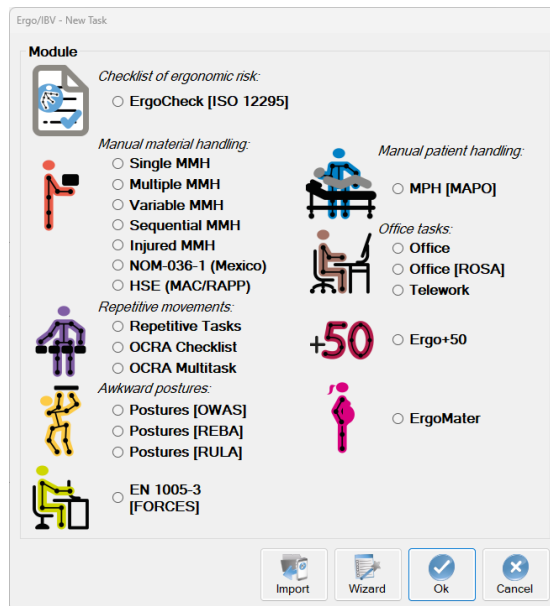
Ergo/IBV - New Task

Module

Checklist of ergonomic risk:

ErgoCheck [ISO 12295]

Manual material handling:

Single MMH

Multiple MMH

Variable MMH

Sequential MMH

Injured MMH

NOM-036-1 (Mexico)

HSE (MAC/RAPP)

Repetitive movements:

Repetitive Tasks

OCRA Checklist

OCRA Multitask

Awkward postures:

Postures [OWAS]

Postures [REBA]

Postures [RULA]

EN 1005-3 [FORCES]

Manual patient handling:

MPH [MAPO]

Office tasks:

Office

Office [ROSA]

Telework

+50

Ergo+50

ErgoMater

Import

Wizard

Ok

Cancel